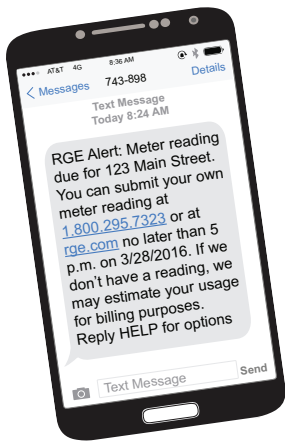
AT&T 4G 8:36 AM

< Messages 743-898 Details

Text Message
Today 8:24 AM

RGE Alert: Meter reading due for 123 Main Street. You can submit your own meter reading at 1.800.295.7323 or at rge.com no later than 5 p.m. on 3/28/2016. If we don't have a reading, we may estimate your usage for billing purposes. Reply HELP for options

Text Message Send